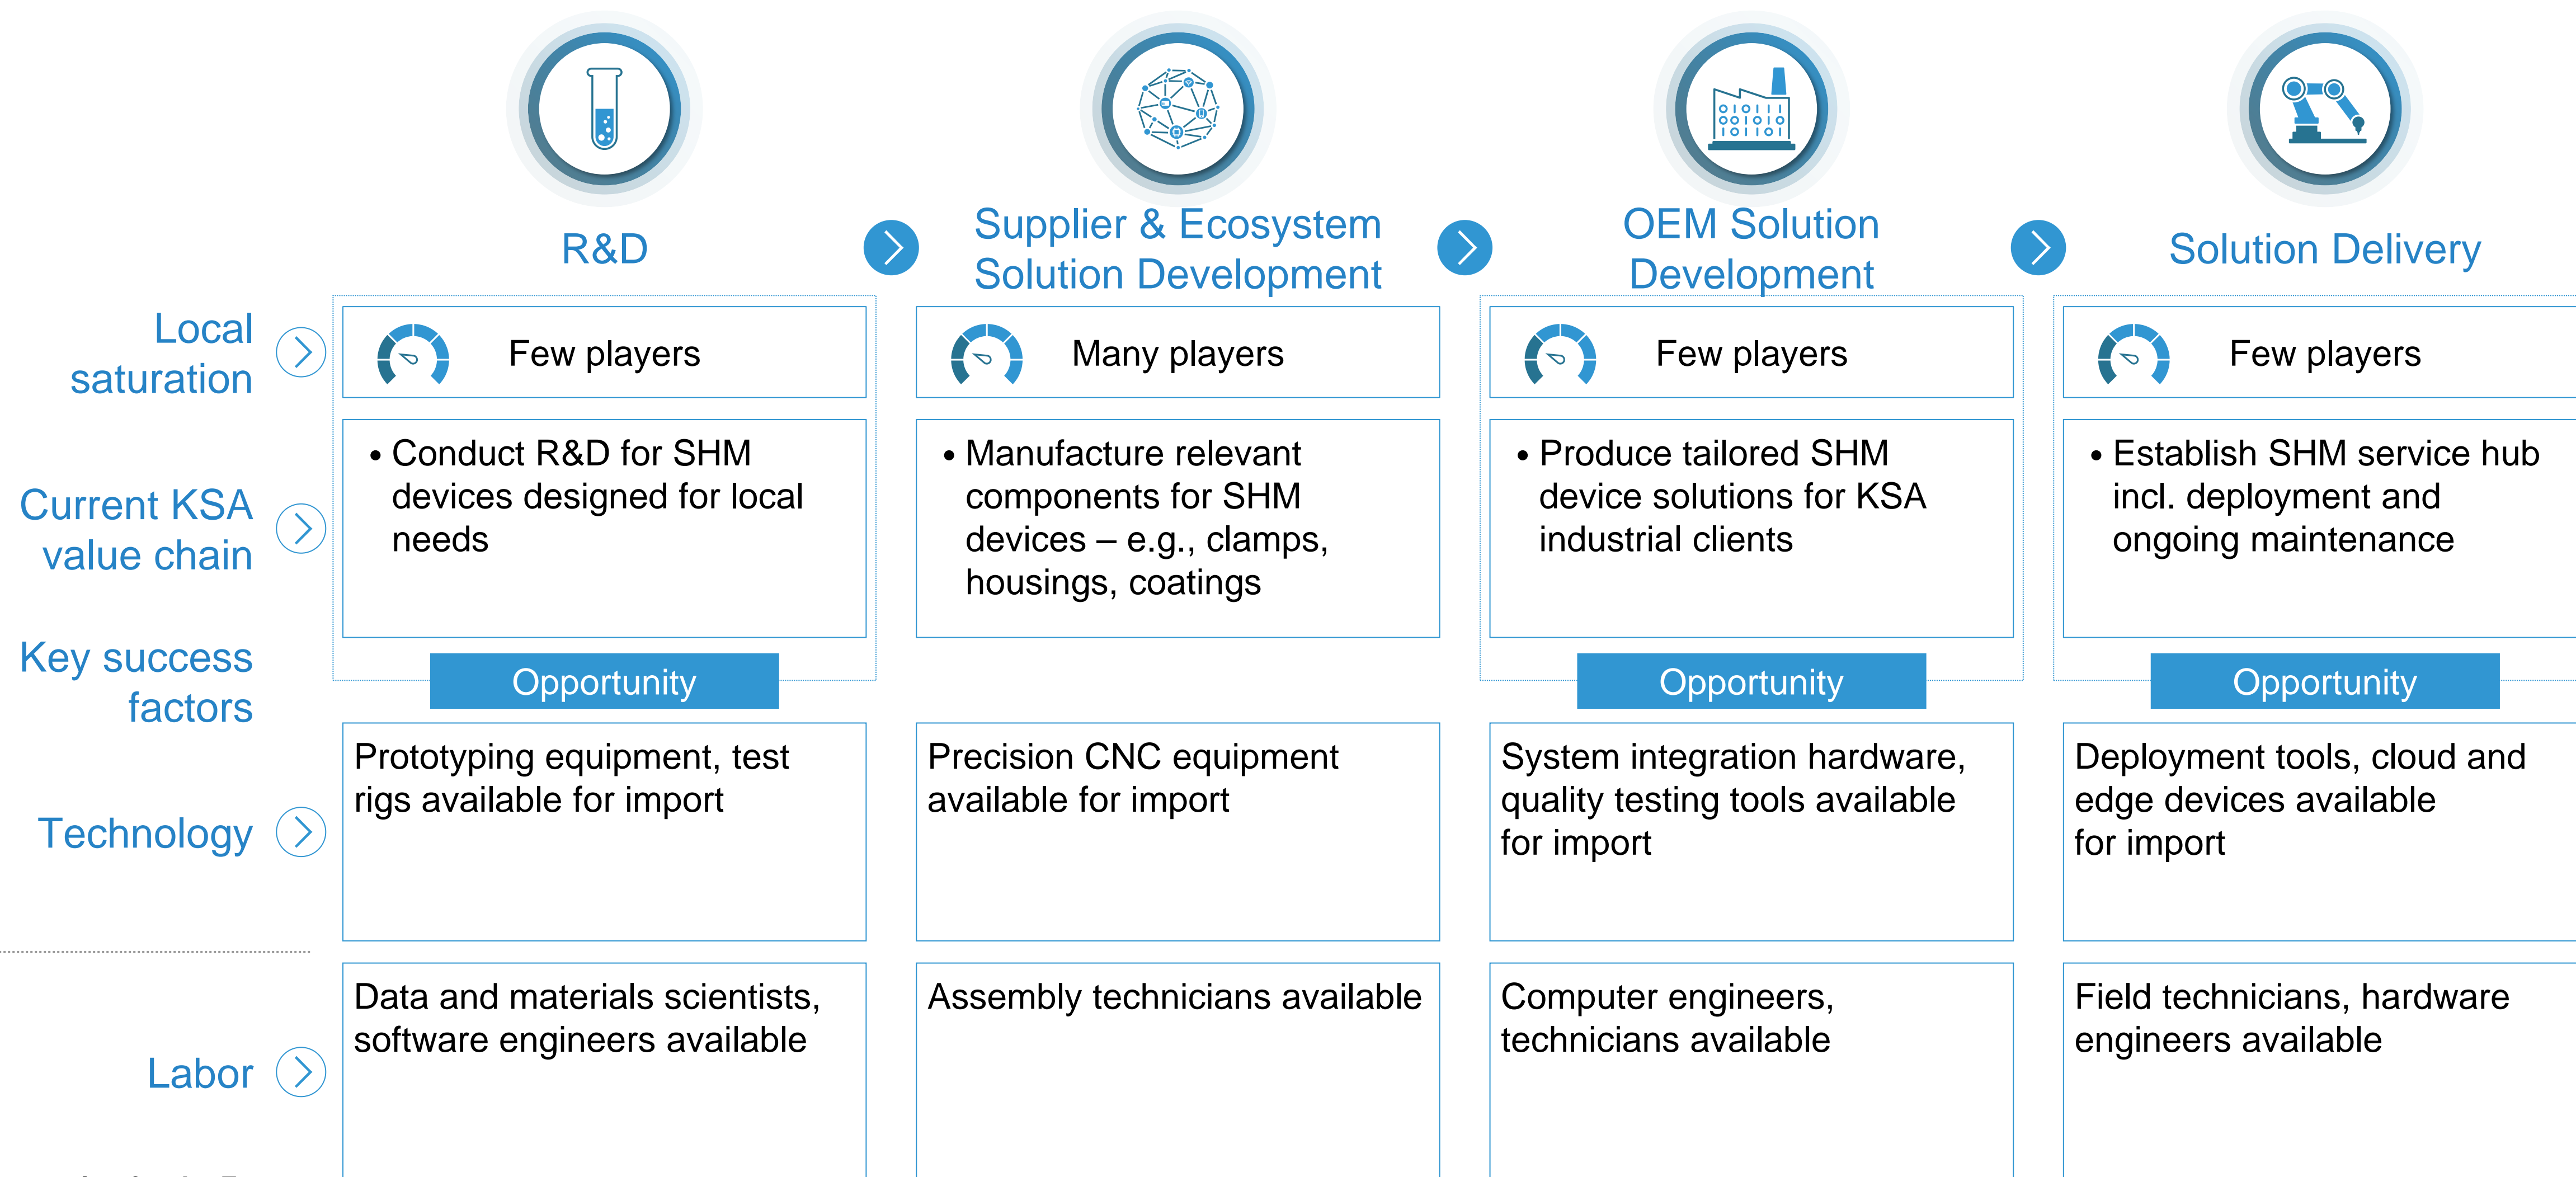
| | R&D | Supplier & Ecosystem Solution Development | OEM Solution Development | Solution Delivery |
|---|---|---|---|---|
| Local saturation | Few players | Many players | Few players | Few players |
| Current KSA value chain | • Conduct R&D for SHM devices designed for local needs | • Manufacture relevant components for SHM devices – e.g., clamps, housings, coatings | • Produce tailored SHM device solutions for KSA industrial clients | • Establish SHM service hub incl. deployment and ongoing maintenance |
| | Opportunity | | Opportunity | Opportunity |
| Key success factors | | | | |
| Technology | Prototyping equipment, test rigs available for import | Precision CNC equipment available for import | System integration hardware, quality testing tools available for import | Deployment tools, cloud and edge devices available for import |
| Labor | Data and materials scientists, software engineers available | Assembly technicians available | Computer engineers, technicians available | Field technicians, hardware engineers available |